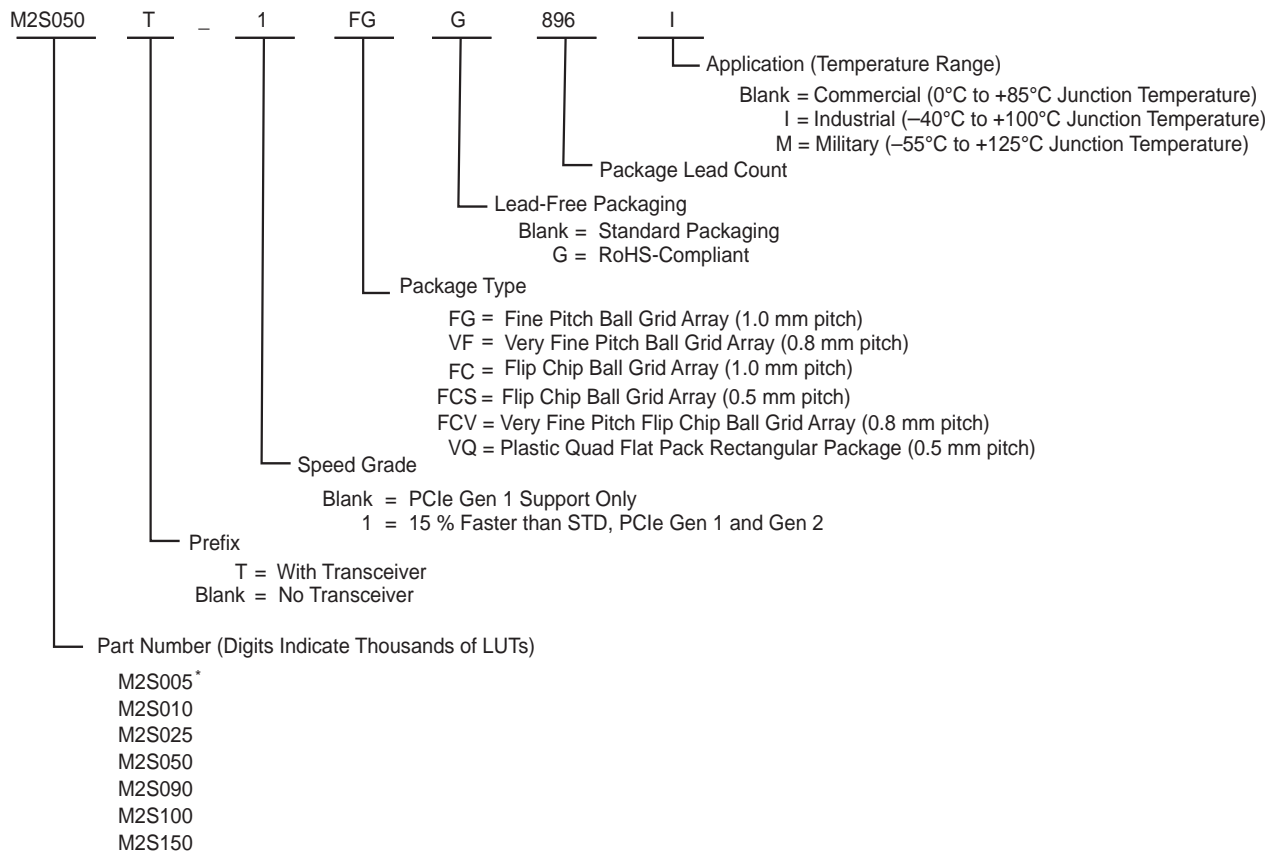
M2S050 T _ 1 FG G 896 I

Application (Temperature Range)
Blank = Commercial (0°C to +85°C Junction Temperature)
I = Industrial (–40°C to +100°C Junction Temperature)
M = Military (–55°C to +125°C Junction Temperature)

Package Lead Count

Lead-Free Packaging
Blank = Standard Packaging
G = RoHS-Compliant

Package Type
FG = Fine Pitch Ball Grid Array (1.0 mm pitch)
VF = Very Fine Pitch Ball Grid Array (0.8 mm pitch)
FC = Flip Chip Ball Grid Array (1.0 mm pitch)
FCS = Flip Chip Ball Grid Array (0.5 mm pitch)
FCV = Very Fine Pitch Flip Chip Ball Grid Array (0.8 mm pitch)
VQ = Plastic Quad Flat Pack Rectangular Package (0.5 mm pitch)

Speed Grade
Blank = PCIe Gen 1 Support Only
1 = 15 % Faster than STD, PCIe Gen 1 and Gen 2

Prefix
T = With Transceiver
Blank = No Transceiver

Part Number (Digits Indicate Thousands of LUTs)
M2S005*
M2S010
M2S025
M2S050
M2S090
M2S100
M2S150